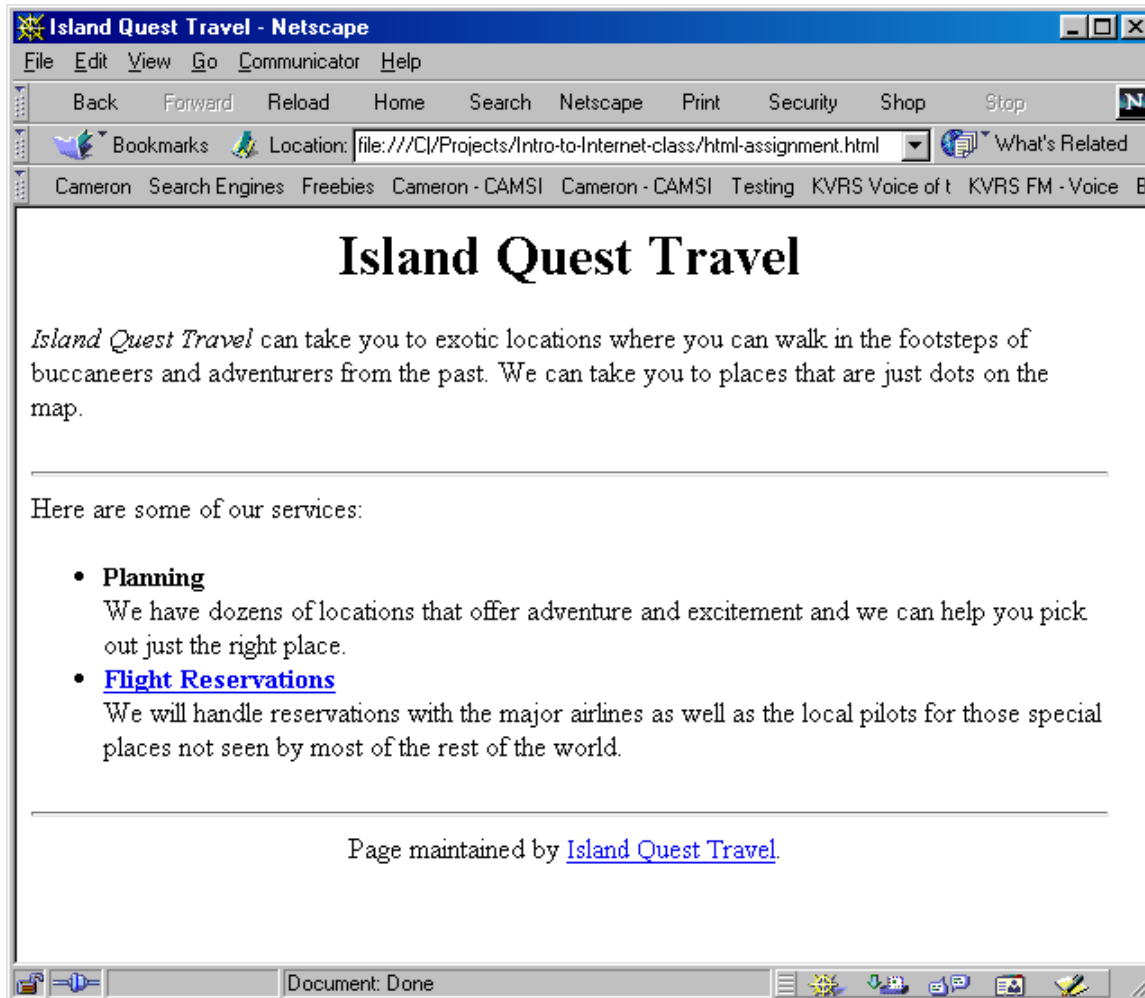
Island Quest Travel - Netscape

File Edit View Go Communicator Help

Back Forward Reload Home Search Netscape Print Security Shop Stop

Bookmarks Location: file:///C|/Projects/Intro-to-Internet-class/html-assignment.html What's Related

Cameron Search Engines Freebies Cameron - CAMSI Cameron - CAMSI Testing KVRS Voice of t KVRS FM - Voice B

Island Quest Travel

*Island Quest Travel* can take you to exotic locations where you can walk in the footsteps of buccaneers and adventurers from the past. We can take you to places that are just dots on the map.

Here are some of our services:

- **Planning**
We have dozens of locations that offer adventure and excitement and we can help you pick out just the right place.
- **Flight Reservations**
We will handle reservations with the major airlines as well as the local pilots for those special places not seen by most of the rest of the world.

Page maintained by Island Quest Travel.

Document: Done